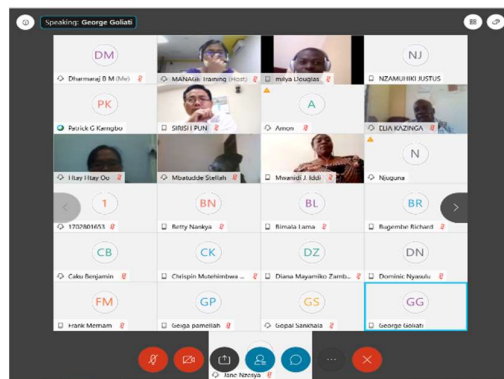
Speaking: George Goliati

DM
Dharmaraj B M (Me)

MANAGE Training (Host)

milya Douglas

NJ
NZAMUHIKI JUSTUS

PK
Patrick G Kamgbo

SIRISI PUN

A
Amon

ELIA KAZINGA

Htay Htay Ou

Mbatudde Stellah

Mwanaidi J. Iddi

N
Njuguna

1
1702801653

BN
Betty Nankya

BL
Bimala Lama

BR
Bugembe Richard

CB
Caku Benjamin

CK
Chrispin Mutehimbwa

DZ
Diana Mayamiko Zamb...

DN
Dominic Nyaudu

FM
Frank Memam

GP
Geiga pamellah

GS
Gopal Sankhala

GG
George Goliati

Jane Nzeiya